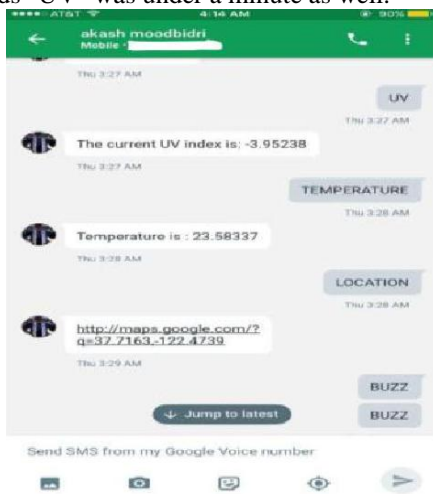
as "UV" was under a minute as well.

AT&T 4:14 AM 90%

akash moodbidri
Mobile ·

Thu 3:27 AM

UV

Thu 3:27 AM

The current UV index is: -3.95238

Thu 3:27 AM

TEMPERATURE

Thu 3:28 AM

Temperature is : 23.58337

Thu 3:28 AM

LOCATION

Thu 3:28 AM

http://maps.google.com/?q=37.7163,-122.4739

Thu 3:29 AM

BUZZ

Jump to latest

BUZZ

Send SMS from my Google Voice number